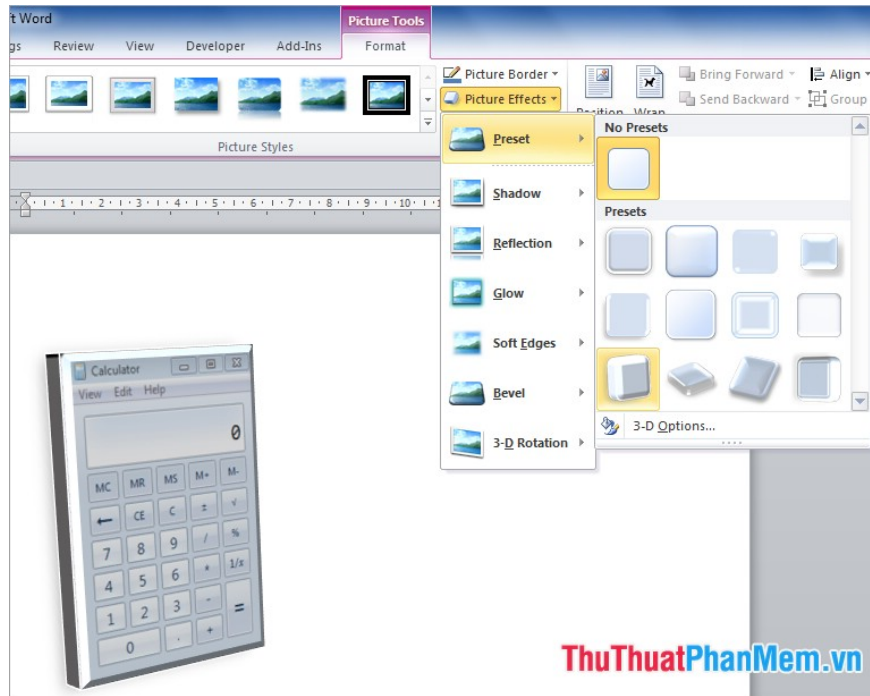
t Word
Picture Tools
gs Review View Developer Add-Ins Format
Picture Border
Picture Effects
Position Wrap
Bring Forward
Send Backward
Align
Group
Picture Styles
Preset
Shadow
Reflection
Glow
Soft Edges
Bevel
3-D Rotation
No Presets
Presets
3-D Options...
Calculator
View Edit Help
0
MC MR MS M+ M-
← CE C ± √
7 8 9 / %
4 5 6 * 1/x
1 2 3 - =
0 . +
ThuThuatPhanMem.vn